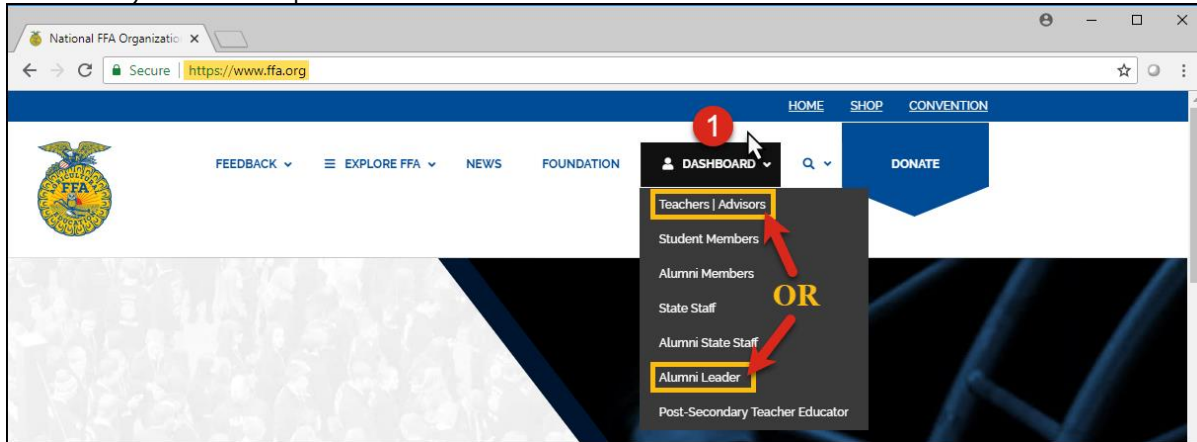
National FFA Organizatio ×

Secure | https://www.ffa.org

HOME SHOP CONVENTION

FFA

FEEDBACK EXPLORE FFA NEWS FOUNDATION DASHBOARD DONATE

1

Teachers | Advisors
Student Members
Alumni Members
State Staff
Alumni State Staff
Alumni Leader
Post-Secondary Teacher Educator

OR